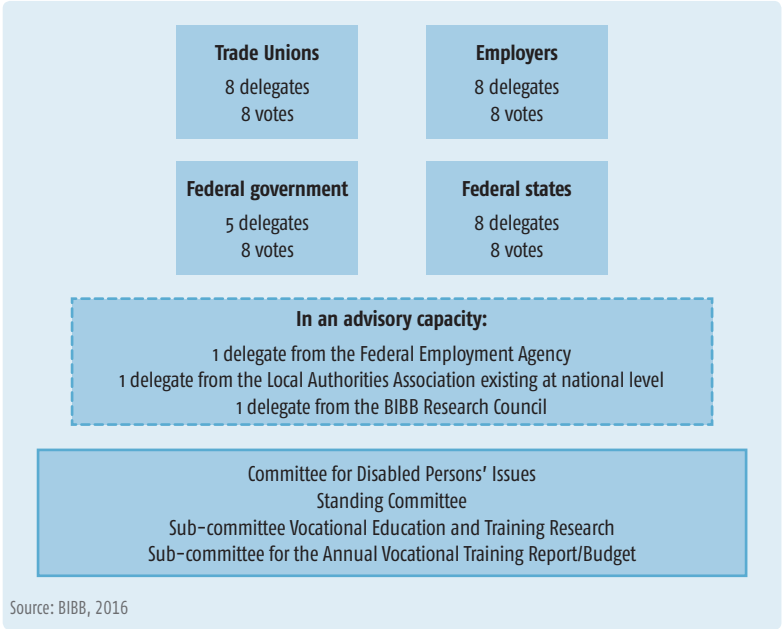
Trade Unions
8 delegates
8 votes

Employers
8 delegates
8 votes

Federal government
5 delegates
8 votes

Federal states
8 delegates
8 votes

In an advisory capacity:
1 delegate from the Federal Employment Agency
1 delegate from the Local Authorities Association existing at national level
1 delegate from the BIBB Research Council

Committee for Disabled Persons' Issues
Standing Committee
Sub-committee Vocational Education and Training Research
Sub-committee for the Annual Vocational Training Report/Budget

Source: BIBB, 2016